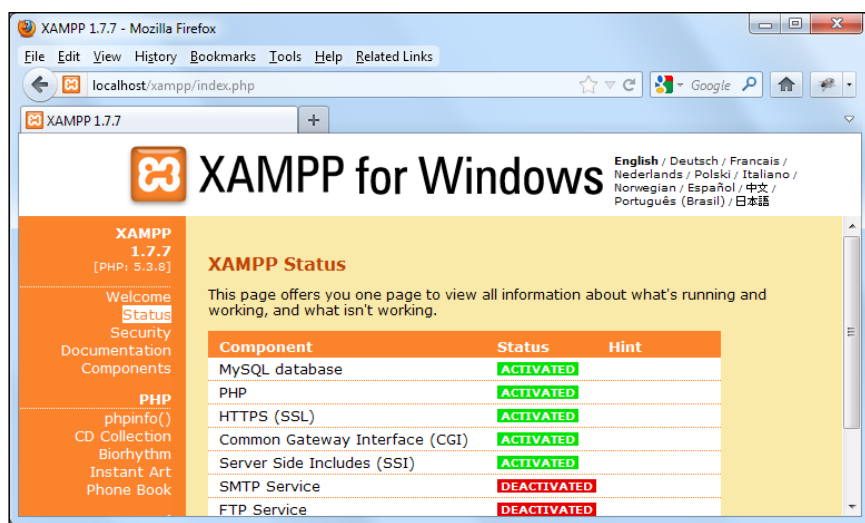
XAMPP 1.7.7 - Mozilla Firefox

File Edit View History Bookmarks Tools Help Related Links

localhost/xampp/index.php

Google

XAMPP 1.7.7

+

XAMPP for Windows

English / Deutsch / Francais / Nederlands / Polski / Italiano / Norwegian / Español / 中文 / Português (Brasil) / 日本語

XAMPP
1.7.7
[PHP: 5.3.8]

Welcome
Status
Security
Documentation
Components

PHP
phpinfo()
CD Collection
Biorhythm
Instant Art
Phone Book

XAMPP Status

This page offers you one page to view all information about what's running and working, and what isn't working.

| Component | Status | Hint |
|---|---|---|
| MySQL database | ACTIVATED | |
| PHP | ACTIVATED | |
| HTTPS (SSL) | ACTIVATED | |
| Common Gateway Interface (CGI) | ACTIVATED | |
| Server Side Includes (SSI) | ACTIVATED | |
| SMTP Service | DEACTIVATED | |
| FTP Service | DEACTIVATED | |